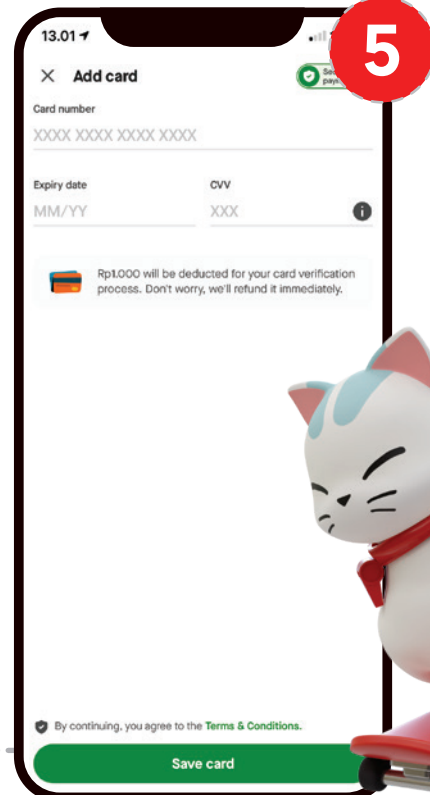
13.01

5

Add card

Se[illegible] pay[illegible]

Card number

XXXX XXXX XXXX XXXX

Expiry date

MM/YY

CVV

XXX

Rp1.000 will be deducted for your card verification process. Don't worry, we'll refund it immediately.

By continuing, you agree to the Terms & Conditions.

Save card